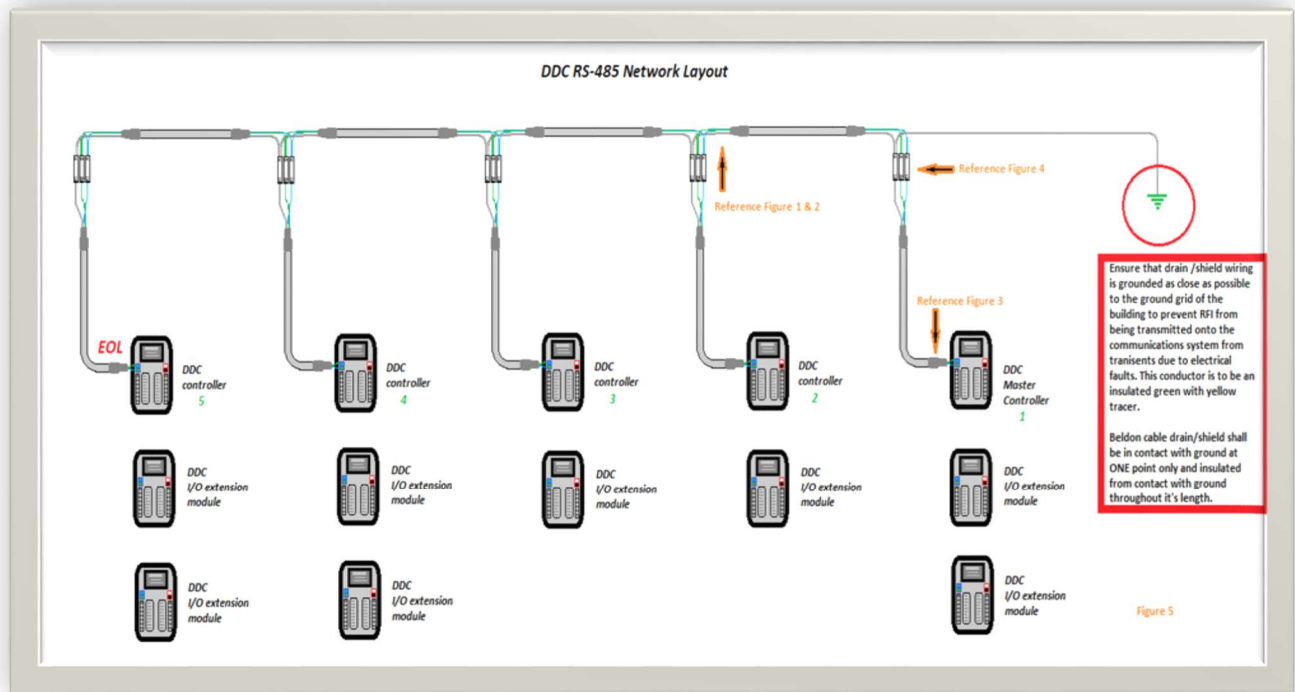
DDC RS-485 Network Layout

Reference Figure 4

Reference Figure 1 & 2

Reference Figure 3

EOL

DDC controller 5

DDC controller 4

DDC controller 3

DDC controller 2

DDC Master Controller 1

Ensure that drain /shield wiring is grounded as close as possible to the ground grid of the building to prevent RFI from being transmitted onto the communications system from transients due to electrical faults. This conductor is to be an insulated green with yellow tracer.

Beldon cable drain/shield shall be in contact with ground at ONE point only and insulated from contact with ground throughout it's length.

DDC I/O extension module

DDC I/O extension module

DDC I/O extension module

DDC I/O extension module

DDC I/O extension module

DDC I/O extension module

DDC I/O extension module

DDC I/O extension module

Figure 5